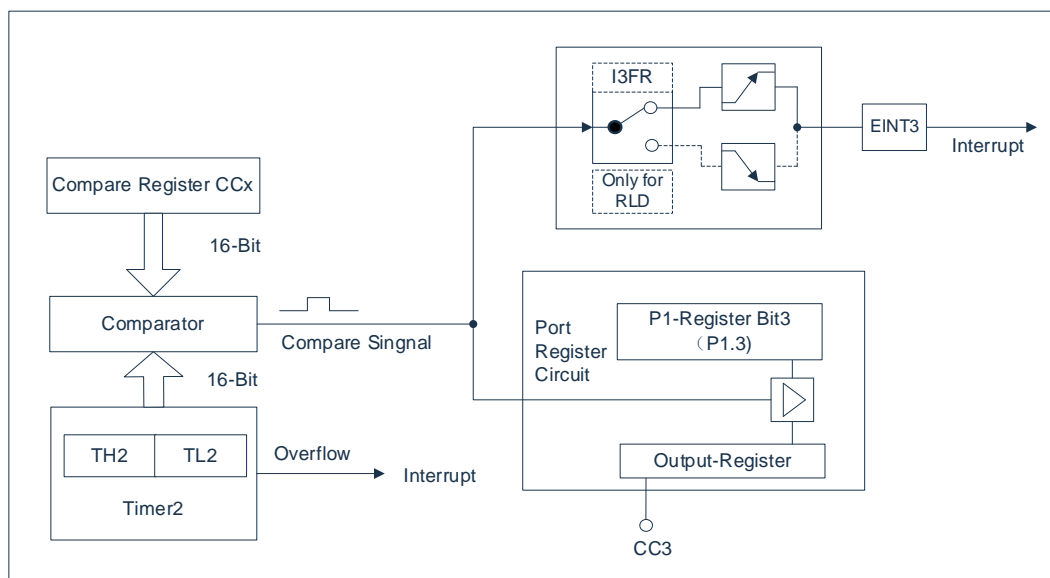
I3FR

Only for RLD

EINT3

Interrupt

Compare Register CCx

16-Bit

Comparator

Compare Singnal

16-Bit

Port Register Circuit

P1-Register Bit3 （P1.3)

TH2

TL2

Timer2

Overflow

Interrupt

Output-Register

CC3